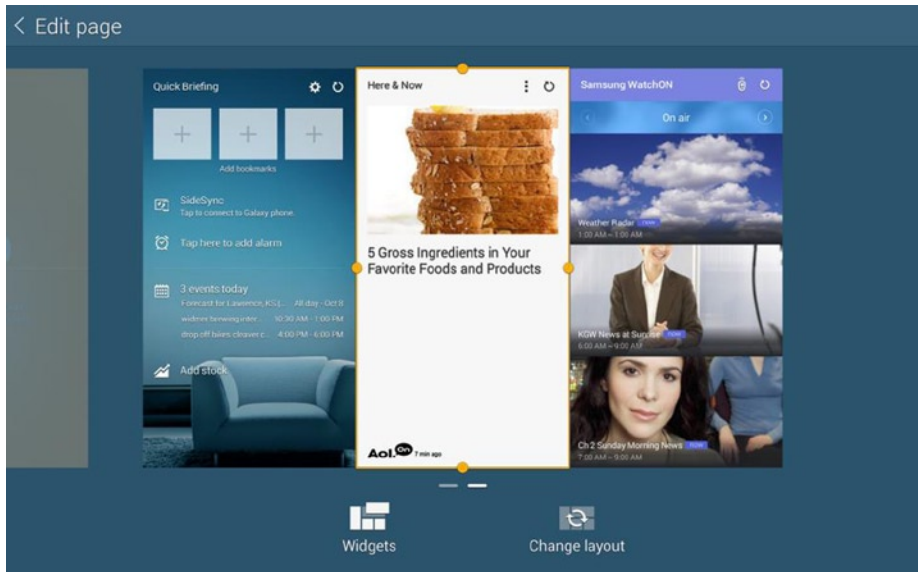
< Edit page

Quick Briefing

Add bookmarks

SideSync
Tap to connect to Galaxy phone

Tap here to add alarm

3 events today
Forecast for Lawrence, KS... All day - Oct 8
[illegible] 10:30 AM - 1:00 PM
drop off bikes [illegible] 4:00 PM - 6:00 PM

Add stock

Here & Now

5 Gross Ingredients in Your Favorite Foods and Products

Aol.On 7 min ago

Samsung WatchON

On air

Weather Radar
1:00 AM - 1:00 AM

KCW News at Sunrise
6:00 AM - 9:00 AM

Ch 2 Sunday Morning News
7:00 AM - 9:00 AM

Widgets

Change layout